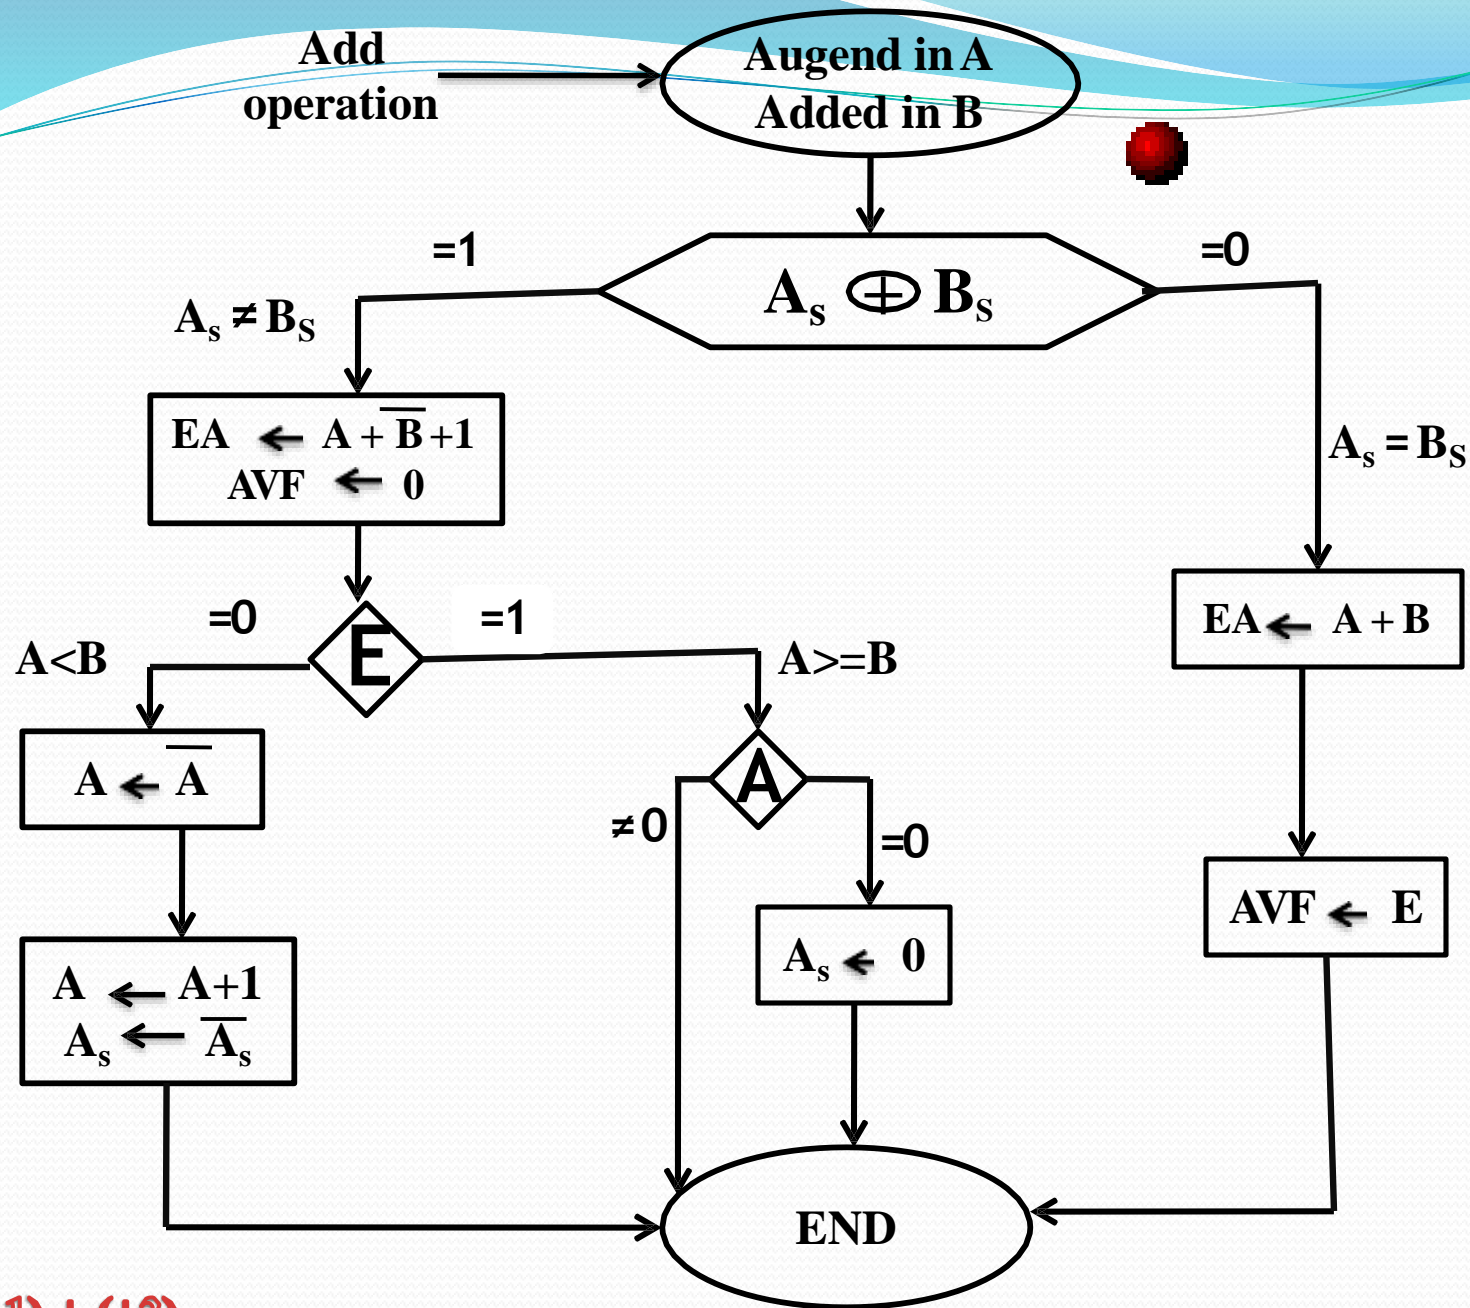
Add operation

Augend in A
Added in B

=1

$A_s \oplus B_s$

=0

$A_s \neq B_S$

$EA \leftarrow A + \overline{B} + 1$
$AVF \leftarrow 0$

$A_s = B_S$

=0

E

=1

$EA \leftarrow A + B$

A<B

A>=B

$A \leftarrow \overline{A}$

A

≠0

=0

$AVF \leftarrow E$

$A \leftarrow A+1$
$A_s \leftarrow \overline{A_s}$

$A_s \leftarrow 0$

END